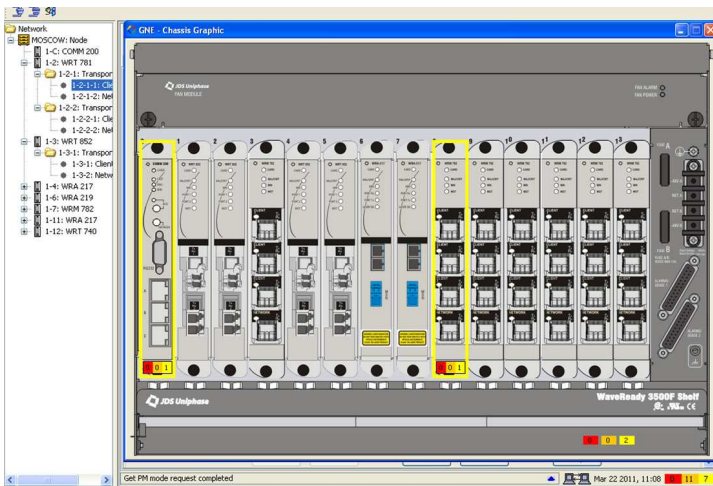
Network
MOSCOW: Node
1-C: COMM 200
1-2: WRT 781
1-2-1: Transpor
1-2-1-1: Clie
1-2-1-2: Net
1-2-2: Transpor
1-2-2-1: Clie
1-2-2-2: Net
1-3: WRT 852
1-3-1: Transpor
1-3-1: Client
1-3-2: Netw
1-4: WRA 217
1-6: WRA 219
1-7: WRM 782
1-11: WRA 217
1-12: WRT 740

GNE - Chassis Graphic

JDS Uniphase
FAN MODULE

FAN ALARM
FAN POWER

1 2 3 4 5 6 7 8 9 10 11 12 13

0 0 1

0 0 1

JDS Uniphase

WaveReady 3500F Shelf

0 0 2

Get PM mode request completed

Mar 22 2011, 11:08 0 11 7